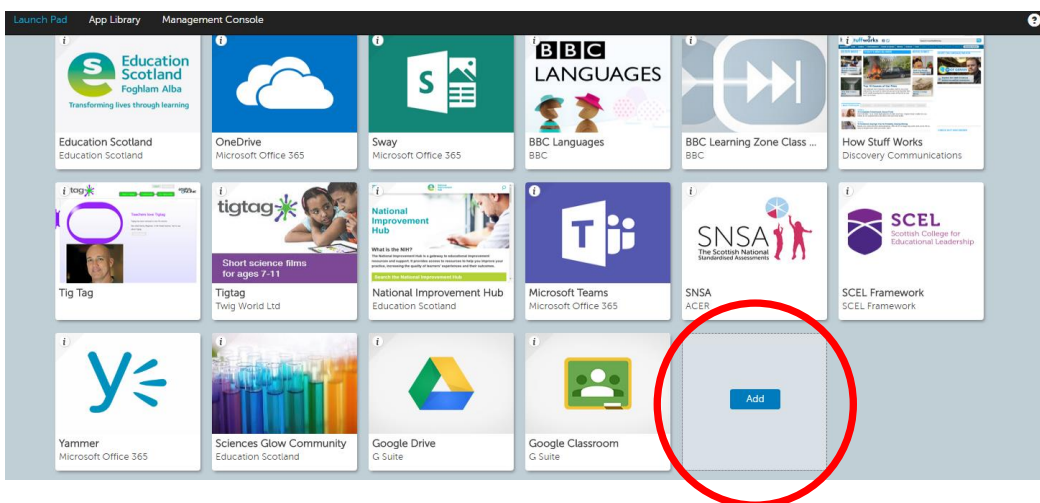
Launch Pad App Library Management Console

i Education Scotland Foghlam Alba Transforming lives through learning
Education Scotland
Education Scotland

i
OneDrive
Microsoft Office 365

i S
Sway
Microsoft Office 365

i BBC LANGUAGES
BBC Languages
BBC

i
BBC Learning Zone Class ...
BBC

i stuffworks
How Stuff Works
Discovery Communications

i tig
Tig Tag

i tigtag Short science films for ages 7-11
Tigtag
Twig World Ltd

i National Improvement Hub
What is the NIH?
National Improvement Hub
Education Scotland

i T
Microsoft Teams
Microsoft Office 365

i SNSA The Scottish National Standardised Assessments
SNSA
ACER

i SCEL Scottish College for Educational Leadership
SCEL Framework
SCEL Framework

i
Yammer
Microsoft Office 365

i
Sciences Glow Community
Education Scotland

i
Google Drive
G Suite

i
Google Classroom
G Suite

Add